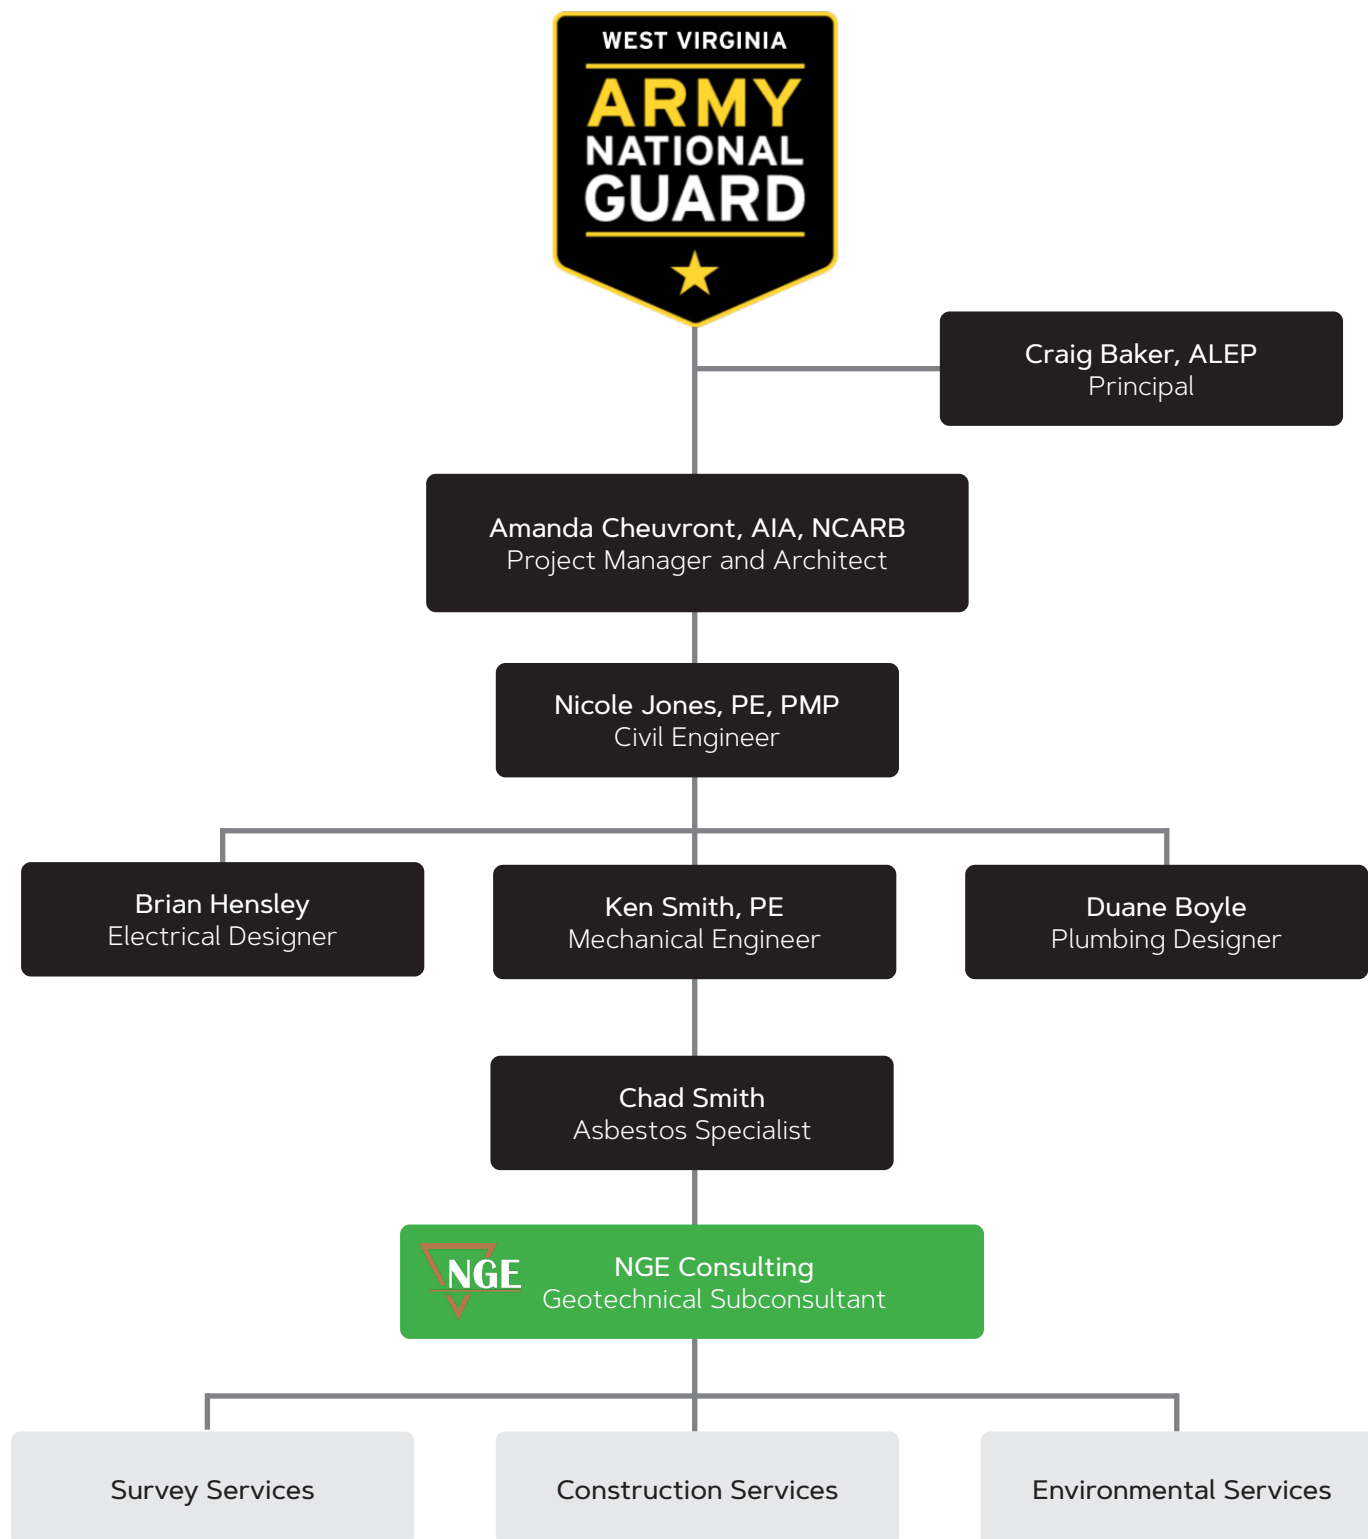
WEST VIRGINIA
ARMY
NATIONAL
GUARD

Craig Baker, ALEP
Principal

Amanda Cheuvront, AIA, NCARB
Project Manager and Architect

Nicole Jones, PE, PMP
Civil Engineer

Brian Hensley
Electrical Designer

Ken Smith, PE
Mechanical Engineer

Duane Boyle
Plumbing Designer

Chad Smith
Asbestos Specialist

NGE

NGE Consulting
Geotechnical Subconsultant

Survey Services

Construction Services

Environmental Services